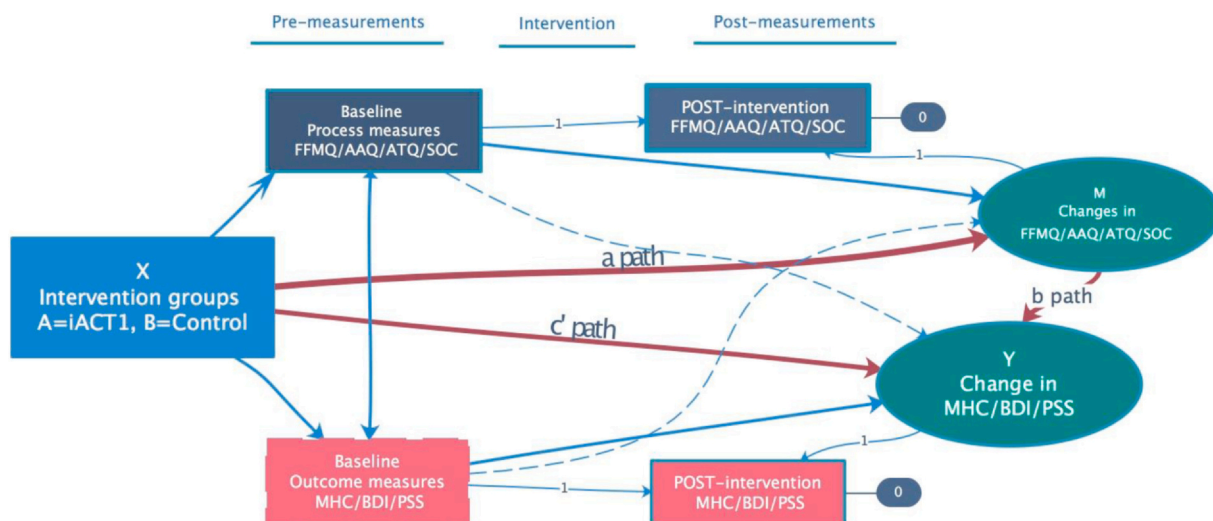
Pre–measurements

Intervention

Post–measurements

Baseline
Process measures
FFMQ/AAQ/ATQ/SOC

1

POST–intervention
FFMQ/AAQ/ATQ/SOC

0

1

M
Changes in
FFMQ/AAQ/ATQ/SOC

X
Intervention groups
A=iACT1, B=Control

a path

b path

c' path

Y
Change in
MHC/BDI/PSS

1

Baseline
Outcome measures
MHC/BDI/PSS

1

POST–intervention
MHC/BDI/PSS

0